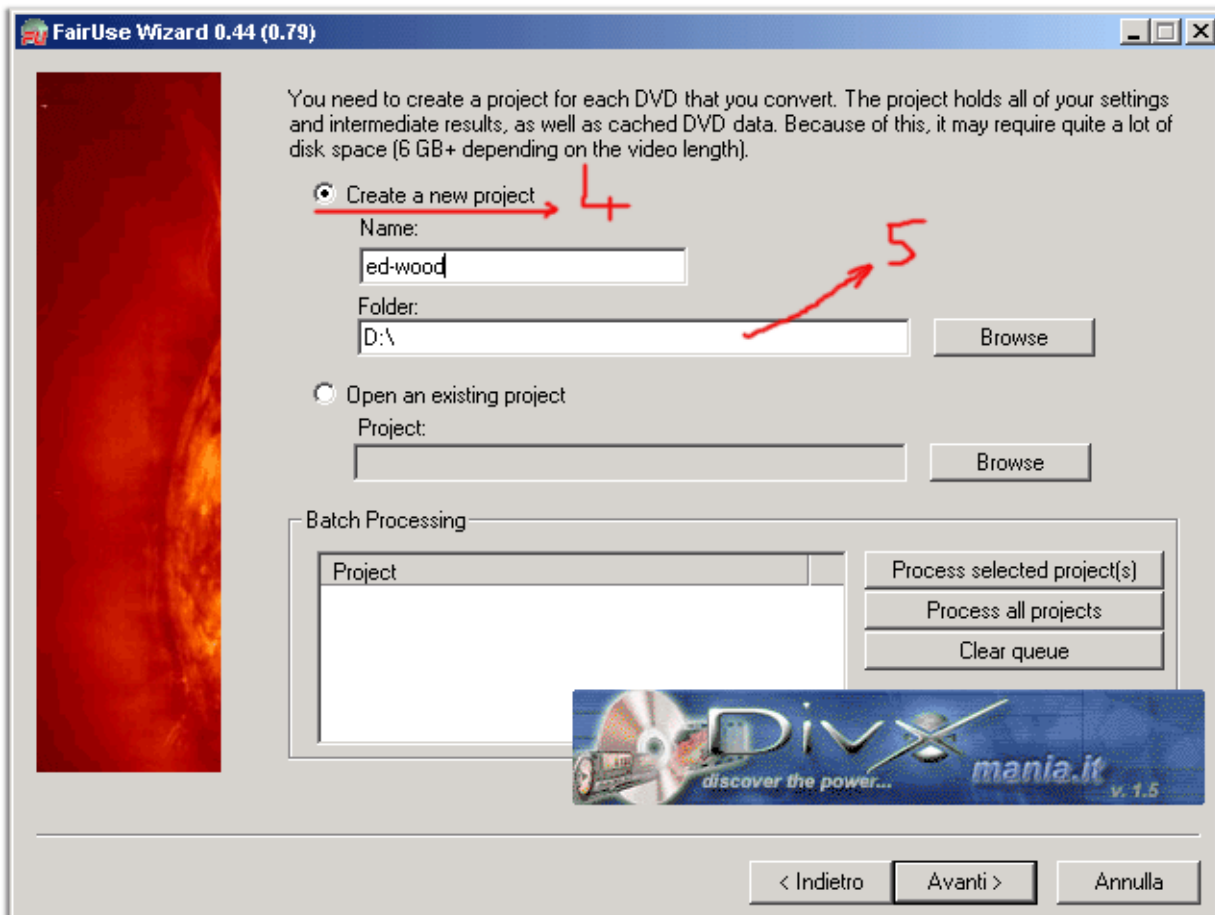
FairUse Wizard 0.44 (0.79)

You need to create a project for each DVD that you convert. The project holds all of your settings and intermediate results, as well as cached DVD data. Because of this, it may require quite a lot of disk space (6 GB+ depending on the video length).

Create a new project

4

Name:

ed-wood

5

Folder:

D:\

Browse

Open an existing project

Project:

Browse

Batch Processing

Project

Process selected project(s)

Process all projects

Clear queue

DivX

discover the power...

mania.it

v. 1.5

< Indietro

Avanti >

Annulla